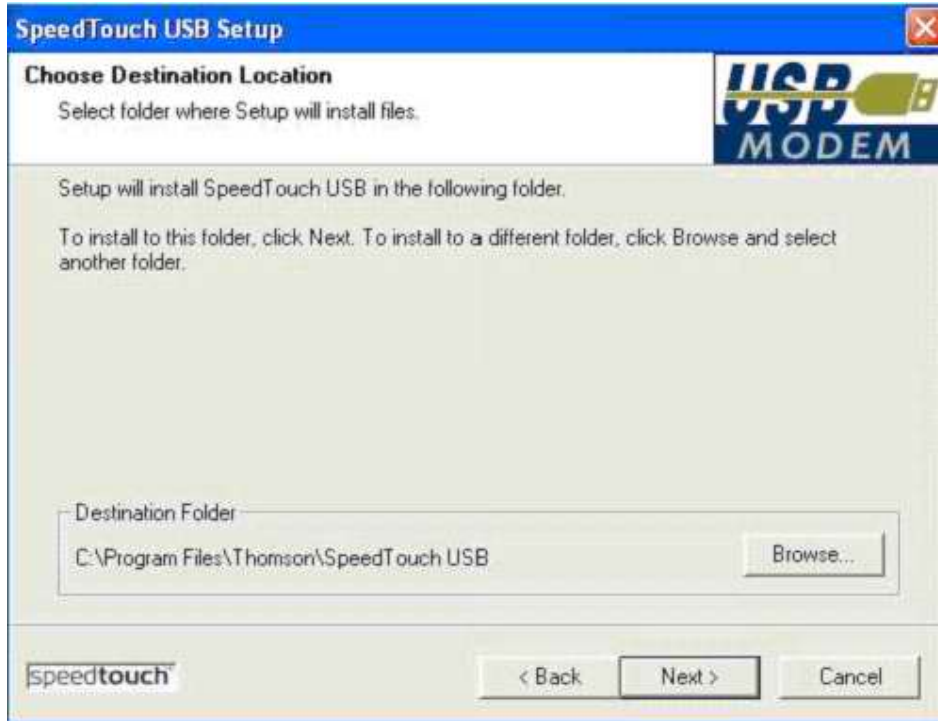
SpeedTouch USB Setup

Choose Destination Location
Select folder where Setup will install files.

USB MODEM

Setup will install SpeedTouch USB in the following folder.

To install to this folder, click Next. To install to a different folder, click Browse and select another folder.

Destination Folder
C:\Program Files\Thomson\SpeedTouch USB

Browse...

speedtouch

< Back
Next >
Cancel